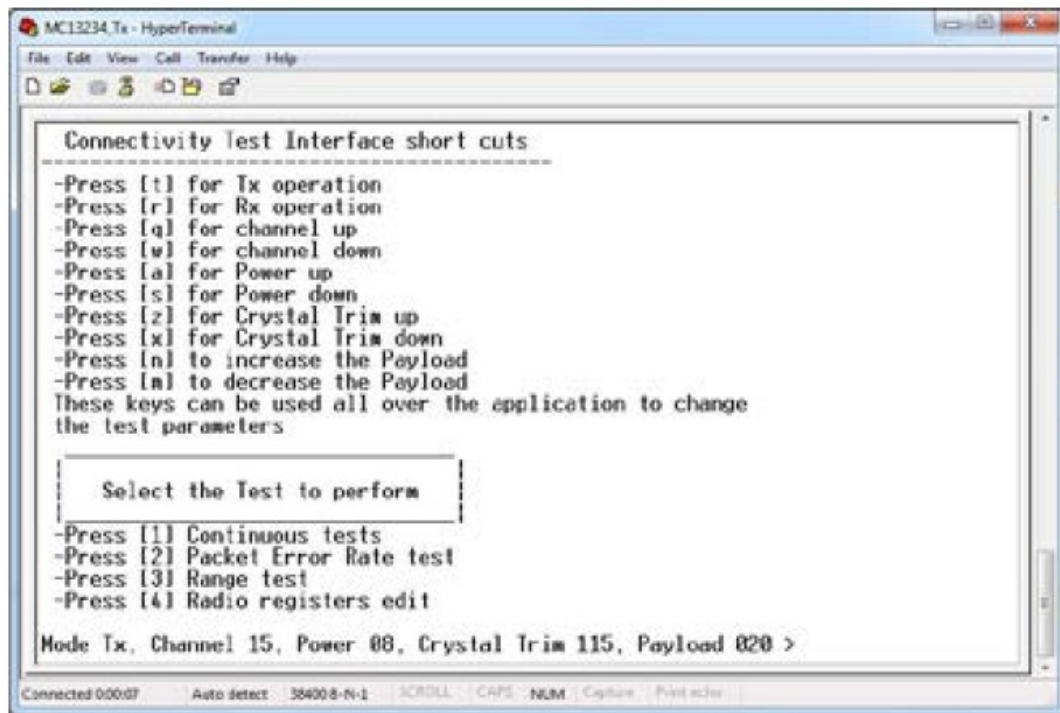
MC13234_Tx - HyperTerminal

File Edit View Call Transfer Help

Connectivity Test Interface short cuts
------------------------------------------------
-Press [t] for Tx operation
-Press [r] for Rx operation
-Press [q] for channel up
-Press [w] for channel down
-Press [a] for Power up
-Press [s] for Power down
-Press [z] for Crystal Trim up
-Press [x] for Crystal Trim down
-Press [n] to increase the Payload
-Press [m] to decrease the Payload
These keys can be used all over the application to change the test parameters

Select the Test to perform

-Press [1] Continuous tests
-Press [2] Packet Error Rate test
-Press [3] Range test
-Press [4] Radio registers edit

Mode Tx, Channel 15, Power 08, Crystal Trim 115, Payload 020 >

Connected 0:00:07 Auto detect 38400 8-N-1 SCROLL CAPS NUM Capture Print echo